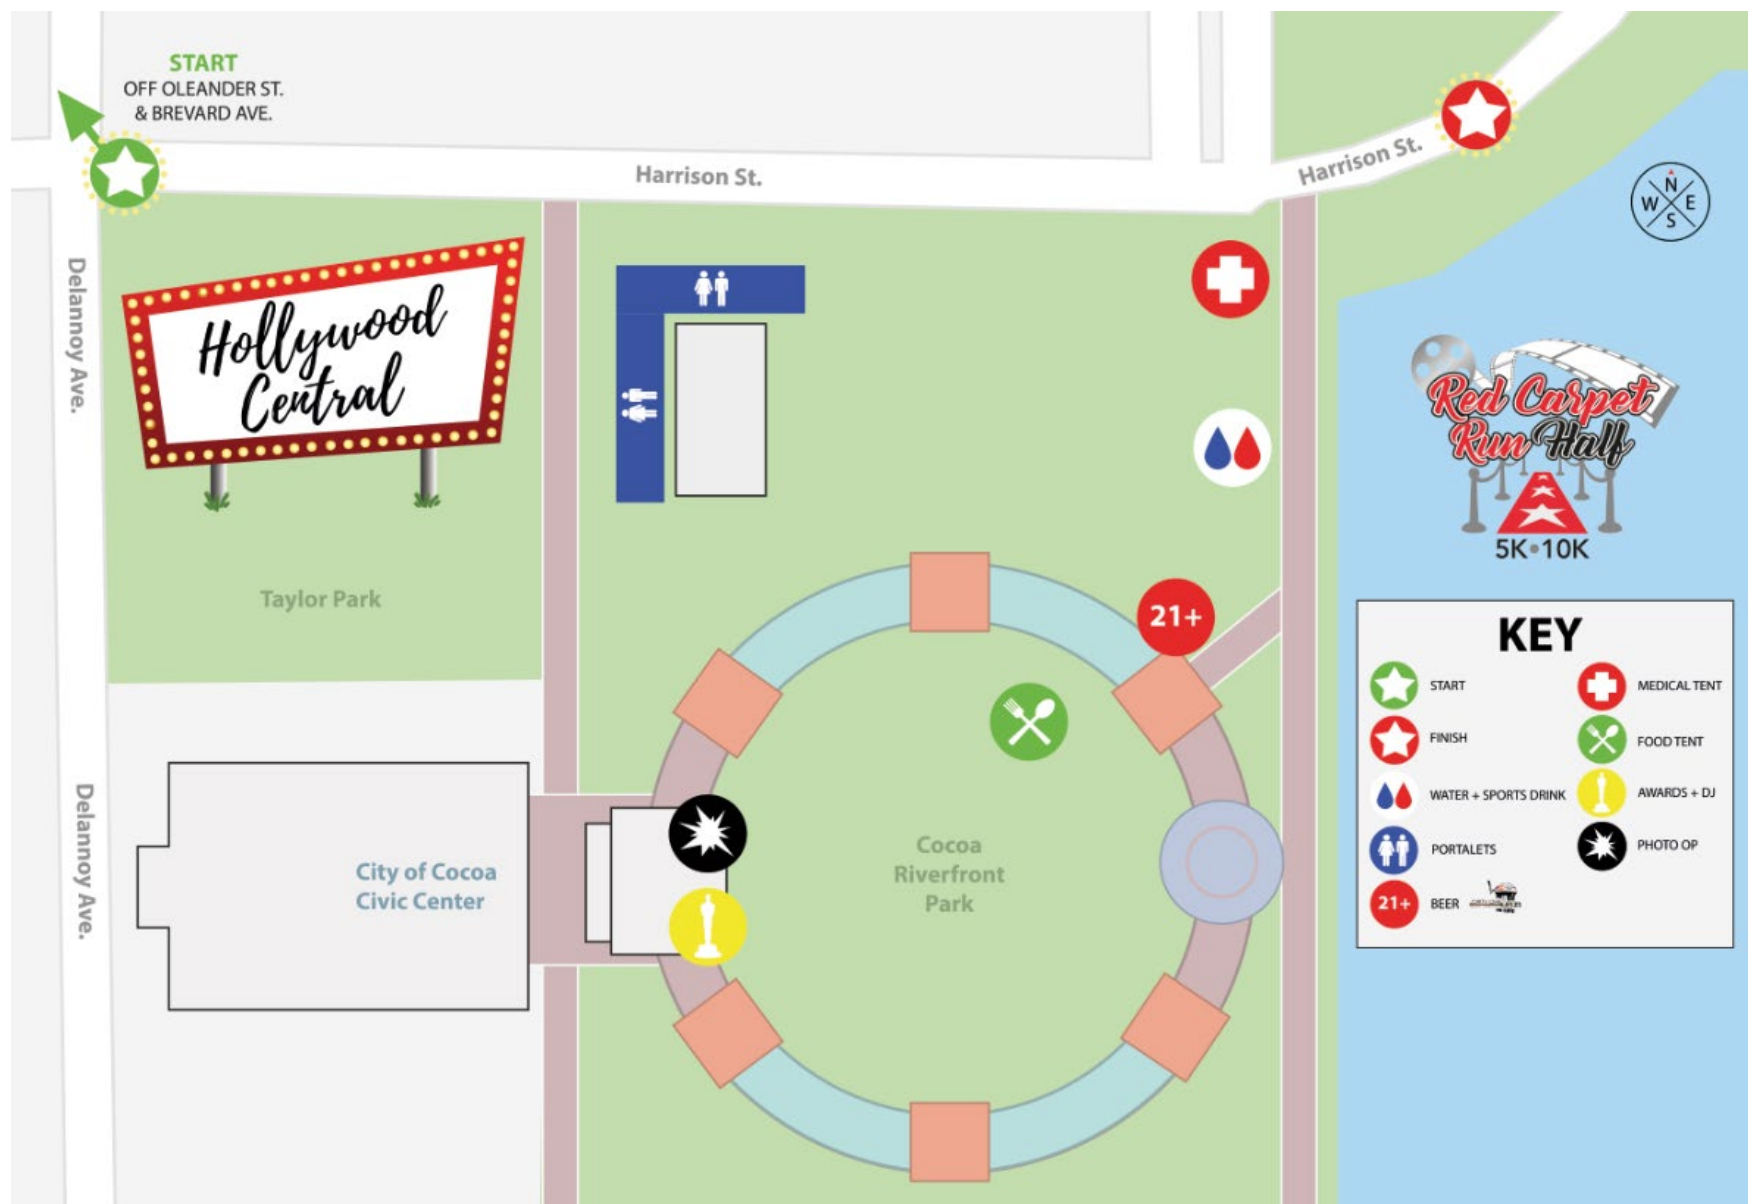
START
OFF OLEANDER ST.
& BREVARD AVE.

Harrison St.

Harrison St.

N
W E
S

Delannoy Ave.

Hollywood Central

Red Carpet Run Half
5K•10K

Taylor Park

21+

Cocoa Riverfront Park

City of Cocoa Civic Center

Delannoy Ave.

KEY

START
FINISH
WATER + SPORTS DRINK
PORTALETS
21+ BEER
MEDICAL TENT
FOOD TENT
AWARDS + DJ
PHOTO OP